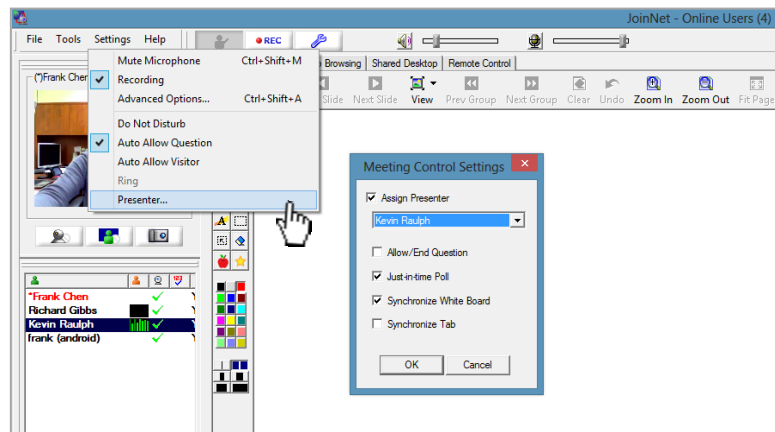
JoinNet - Online Users (4)

File Tools Settings Help

REC

Mute Microphone Ctrl+Shift+M
Recording
Advanced Options... Ctrl+Shift+A
Do Not Disturb
Auto Allow Question
Auto Allow Visitor
Ring
Presenter...

(*)Frank Chen

Browsing Shared Desktop Remote Control

Slide Next Slide View Prev Group Next Group Clear Undo Zoom In Zoom Out Fit Page

Meeting Control Settings

Assign Presenter
Kevin Raulph
Allow/End Question
Just-in-time Poll
Synchronize White Board
Synchronize Tab
OK Cancel

*Frank Chen
Richard Gibbs
Kevin Raulph
frank (android)